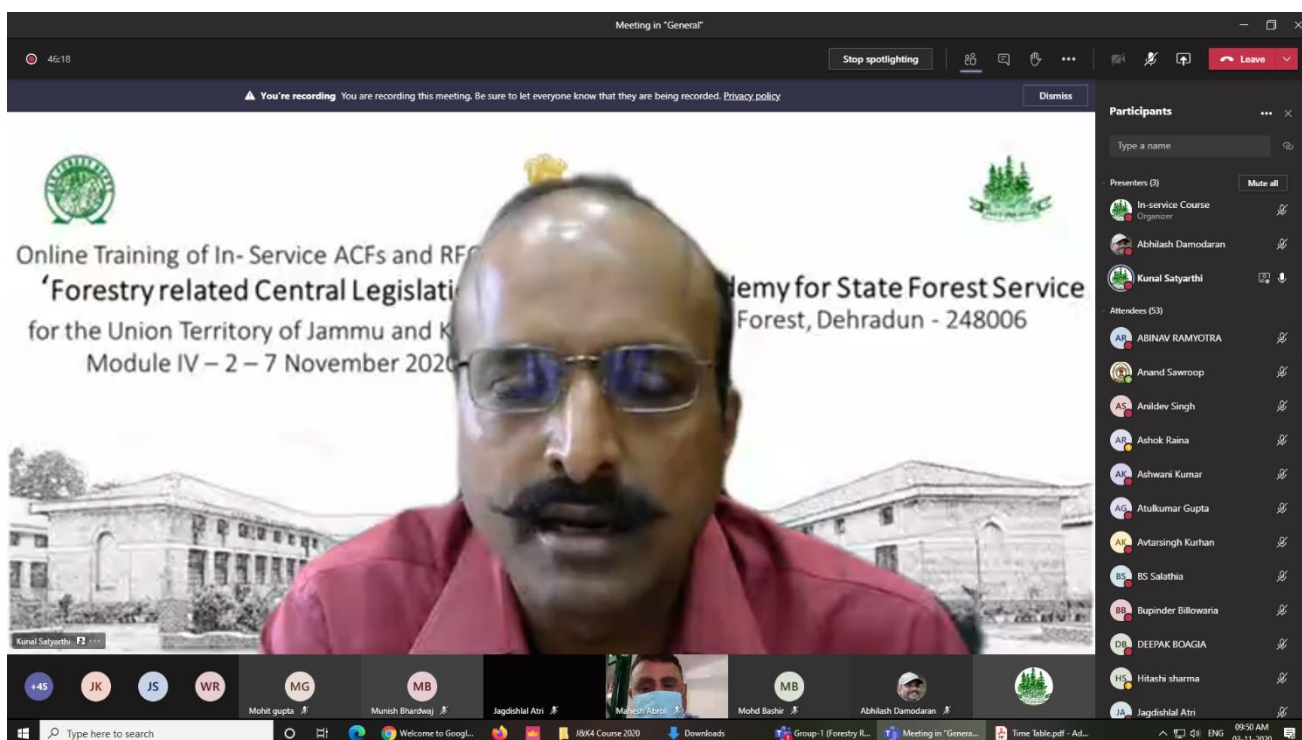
Meeting in "General"

46:18

Stop spotlighting

Leave

You're recording You are recording this meeting. Be sure to let everyone know that they are being recorded. Privacy policy

Dismiss

Online Training of In- Service ACFs and RF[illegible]
'Forestry related Central Legislati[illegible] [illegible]demy for State Forest Service
for the Union Territory of Jammu and K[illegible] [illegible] Forest, Dehradun - 248006
Module IV – 2 – 7 November 202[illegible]

Kunal Satyarthi

Participants

Type a name

Presenters (3)

Mute all

In-service Course
Organizer

Abhilash Damodaran

Kunal Satyarthi

Attendees (53)

AR ABINAV RAMYOTRA

Anand Sawroop

AS Anildev Singh

AR Ashok Raina

AK Ashwani Kumar

AG Atulkumar Gupta

AK Avtarsingh Kurhan

BS BS Salathia

BB Bupinder Billowaria

DB DEEPAK BOAGIA

HS Hitashi sharma

JA Jagdishlal Atri

+45 JK JS WR

MG Mohit gupta

MB Munish Bhardwaj

Jagdishlal Atri

Mahesh Abrol

MB Mohd Bashir

Abhilash Damodaran

Type here to search

Welcome to Googl...

J&K4 Course 2020

Downloads

Group-1 (Forestry R...

Meeting in "Genera...

Time Table.pdf - Ad...

ENG 09:50 AM 02-11-2020